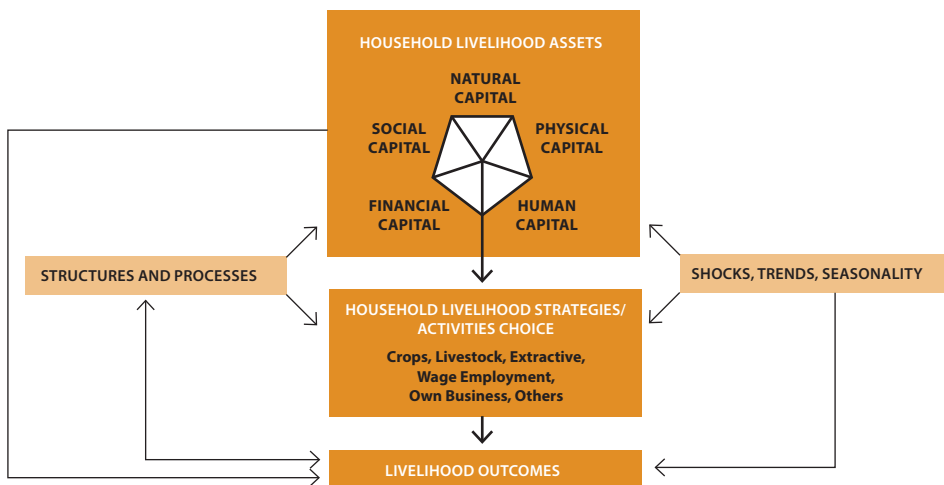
HOUSEHOLD LIVELIHOOD ASSETS

NATURAL CAPITAL

SOCIAL CAPITAL

PHYSICAL CAPITAL

FINANCIAL CAPITAL

HUMAN CAPITAL

STRUCTURES AND PROCESSES

SHOCKS, TRENDS, SEASONALITY

HOUSEHOLD LIVELIHOOD STRATEGIES/ ACTIVITIES CHOICE

Crops, Livestock, Extractive, Wage Employment, Own Business, Others

LIVELIHOOD OUTCOMES